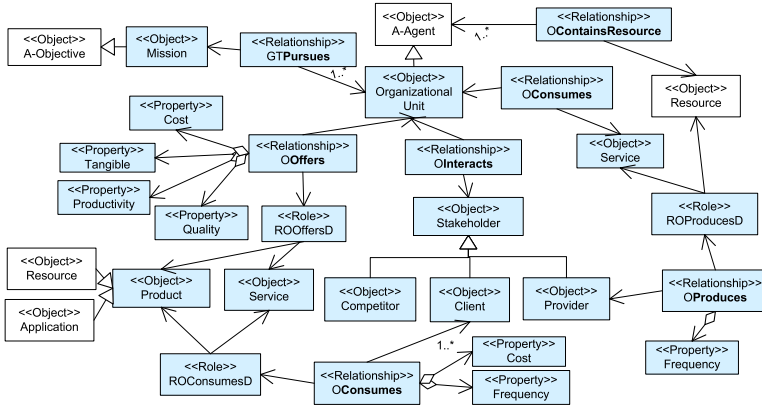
<<Object>>
A-Objective

<<Object>>
Mission

<<Relationship>>
GTPursues

1..*

<<Object>>
A-Agent

1..*

<<Relationship>>
OContainsResource

<<Object>>
Organizational
Unit

<<Relationship>>
OConsumes

<<Object>>
Resource

<<Property>>
Cost

<<Relationship>>
OOffers

<<Property>>
Tangible

<<Property>>
Productivity

<<Relationship>>
OInteracts

<<Object>>
Service

<<Property>>
Quality

<<Role>>
ROOffersD

<<Object>>
Stakeholder

<<Role>>
ROProducesD

<<Object>>
Resource

<<Object>>
Product

<<Object>>
Service

<<Object>>
Competitor

<<Object>>
Client

<<Object>>
Provider

<<Relationship>>
OProduces

<<Object>>
Application

1..*

<<Property>>
Cost

<<Property>>
Frequency

<<Role>>
ROConsumesD

<<Relationship>>
OConsumes

<<Property>>
Frequency